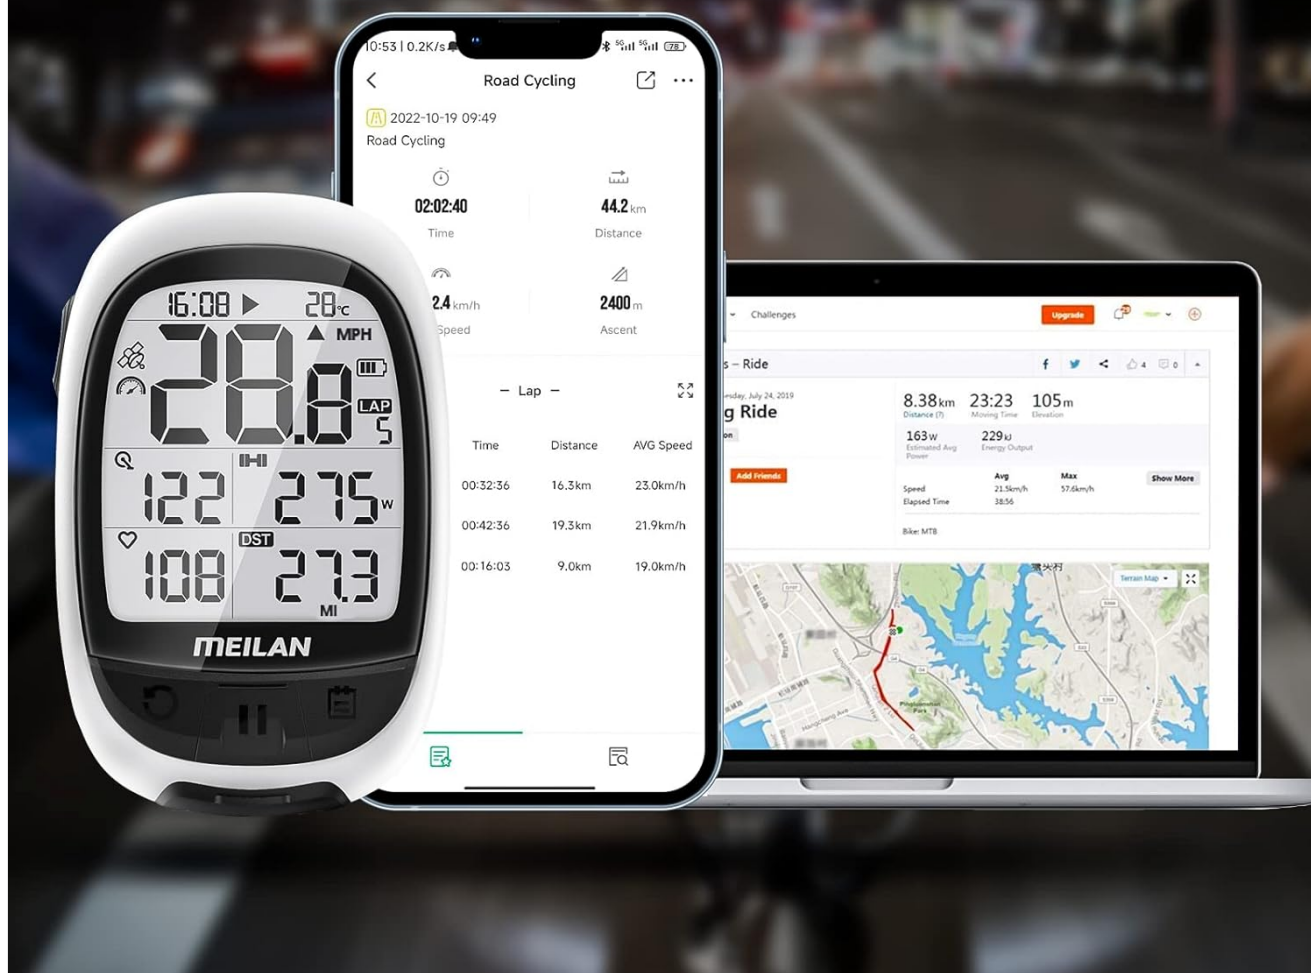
16:08 ▶ 28°C
MPH
28.8
LAP 5
122 275 W
DST
108 27.3
MI
MEILAN

10:53 | 0.2K/s 78
Road Cycling
2022-10-19 09:49
Road Cycling
02:02:40
Time
44.2 km
Distance
2.4 km/h
Speed
2400 m
Ascent
– Lap –

| Time | Distance | AVG Speed |
|---|---|---|
| 00:32:36 | 16.3km | 23.0km/h |
| 00:42:36 | 19.3km | 21.9km/h |
| 00:16:03 | 9.0km | 19.0km/h |

Challenges
Upgrade
s – Ride
4 0
esday, July 24, 2019
g Ride
on
Add Friends
8.38 km
Distance
23:23
Moving Time
105 m
Elevation
163 W
Estimated Avg Power
229 kJ
Energy Output

| | Avg | Max |
|---|---|---|
| Speed | 21.5km/h | 57.6km/h |
| Elapsed Time | 38:56 | |

Show More
Bike: MTB
Terrain Map